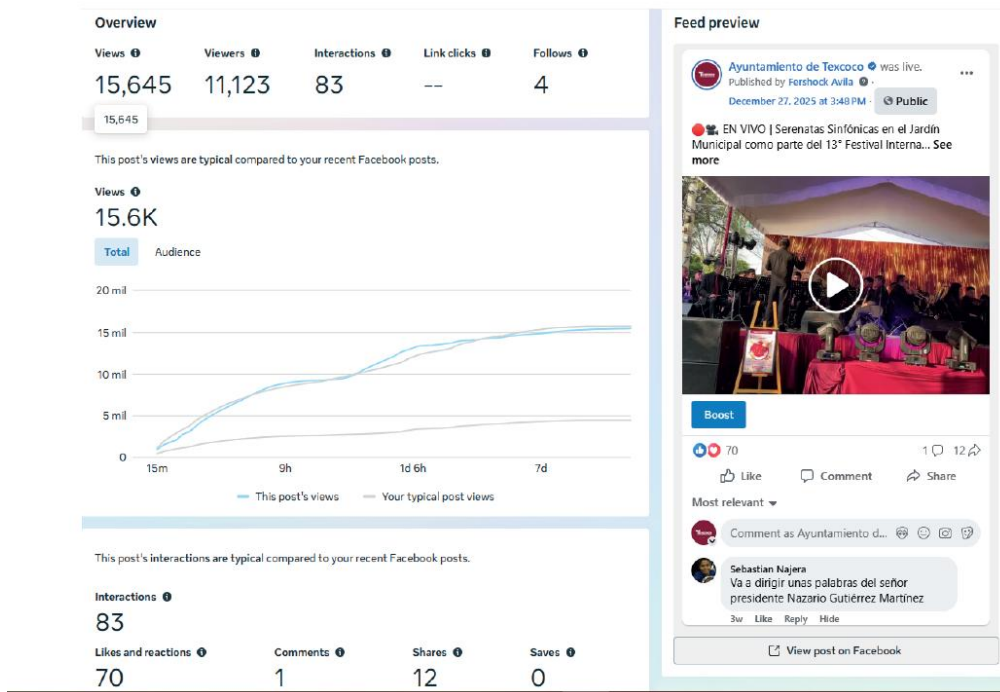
Overview

Views ⓘ
15,645

Viewers ⓘ
11,123

Interactions ⓘ
83

Link clicks ⓘ
--

Follows ⓘ
4

15,645

This post's views are typical compared to your recent Facebook posts.

Views ⓘ
15.6K

Total Audience

20 mil
15 mil
10 mil
5 mil
0
15m 9h 1d 6h 7d

This post's views Your typical post views

This post's interactions are typical compared to your recent Facebook posts.

Interactions ⓘ
83

Likes and reactions ⓘ
70

Comments ⓘ
1

Shares ⓘ
12

Saves ⓘ
0

Feed preview

Ayuntamiento de Texcoco was live.
Published by Forshock Avila ·
December 27, 2025 at 3:48 PM · Public

EN VIVO | Serenatas Sinfónicas en el Jardín Municipal como parte del 13° Festival Interna... See more

Boost

70
1 12

Like Comment Share

Most relevant

Comment as Ayuntamiento d...

Sebastian Najera
Va a dirigir unas palabras del señor presidente Nazario Gutiérrez Martínez
3w Like Reply Hide

View post on Facebook